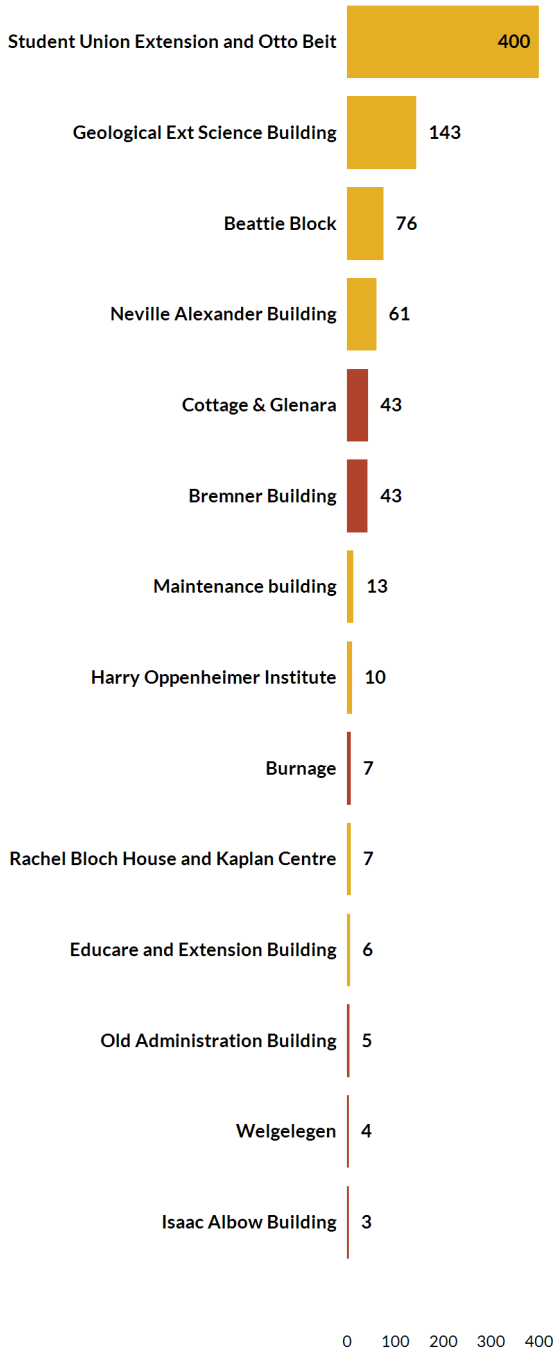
Student Union Extension and Otto Beit 400
Geological Ext Science Building 143
Beattie Block 76
Neville Alexander Building 61
Cottage & Glenara 43
Bremner Building 43
Maintenance building 13
Harry Oppenheimer Institute 10
Burnage 7
Rachel Bloch House and Kaplan Centre 7
Educare and Extension Building 6
Old Administration Building 5
Welgelegen 4
Isaac Albow Building 3

0 100 200 300 400